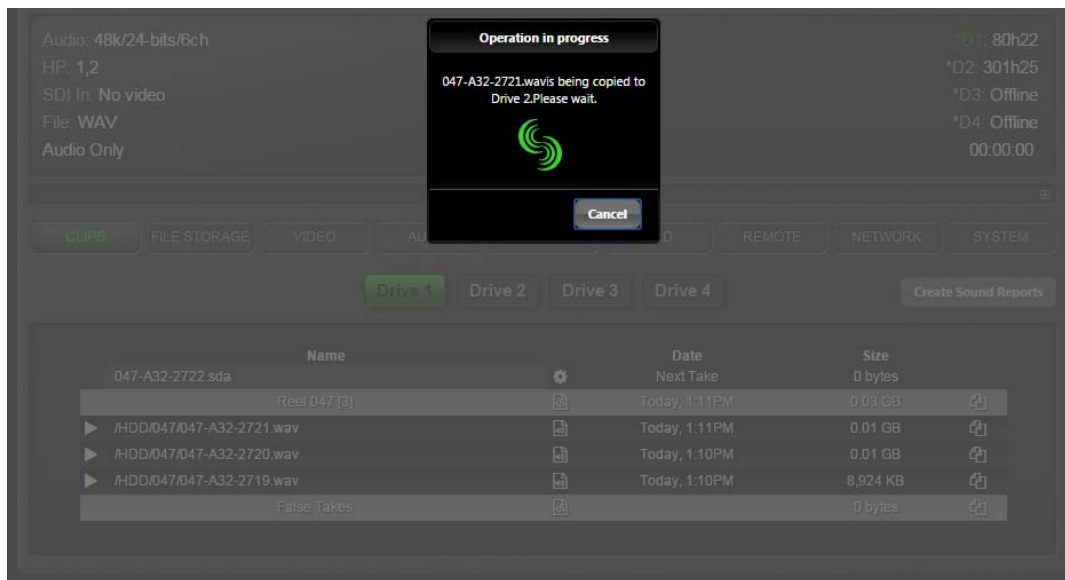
Audio: 48k/24-bits/6ch
HP: 1,2
SDI In: No video
File: WAV
Audio Only

*D1: 80h22
*D2: 301h25
*D3: Offline
*D4: Offline
00:00:00

Operation in progress

047-A32-2721.wavis being copied to Drive 2.Please wait.

Cancel

CLIPS FILE STORAGE VIDEO AU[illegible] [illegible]D REMOTE NETWORK SYSTEM

Drive 1 Drive 2 Drive 3 Drive 4

Create Sound Reports

| Name | | Date | Size | |
|---|---|---|---|---|
| 047-A32-2722.sda | | Next Take | 0 bytes | |
| Reel 047 [3] | | Today, 1:11PM | 0.03 GB | |
| /HDD/047/047-A32-2721.wav | | Today, 1:11PM | 0.01 GB | |
| /HDD/047/047-A32-2720.wav | | Today, 1:10PM | 0.01 GB | |
| /HDD/047/047-A32-2719.wav | | Today, 1:10PM | 8,924 KB | |
| False Takes | | | 0 bytes | |